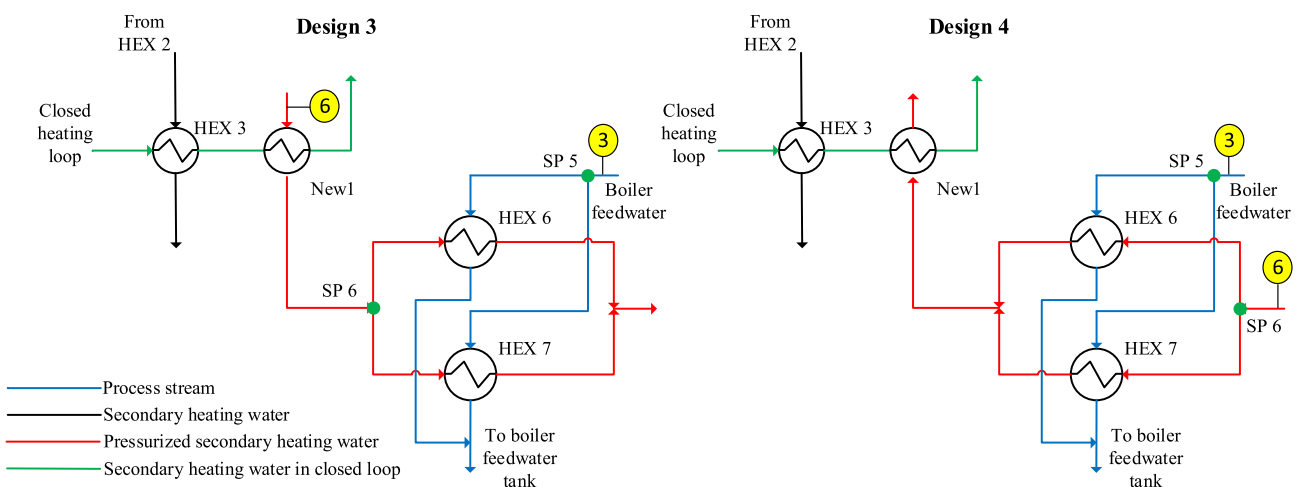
Design 3

From HEX 2

Closed heating loop

HEX 3

6

New1

3

SP 5

Boiler feedwater

HEX 6

SP 6

HEX 7

To boiler feedwater tank

Design 4

From HEX 2

Closed heating loop

HEX 3

New1

3

SP 5

Boiler feedwater

HEX 6

6

SP 6

HEX 7

To boiler feedwater tank

Process stream
Secondary heating water
Pressurized secondary heating water
Secondary heating water in closed loop